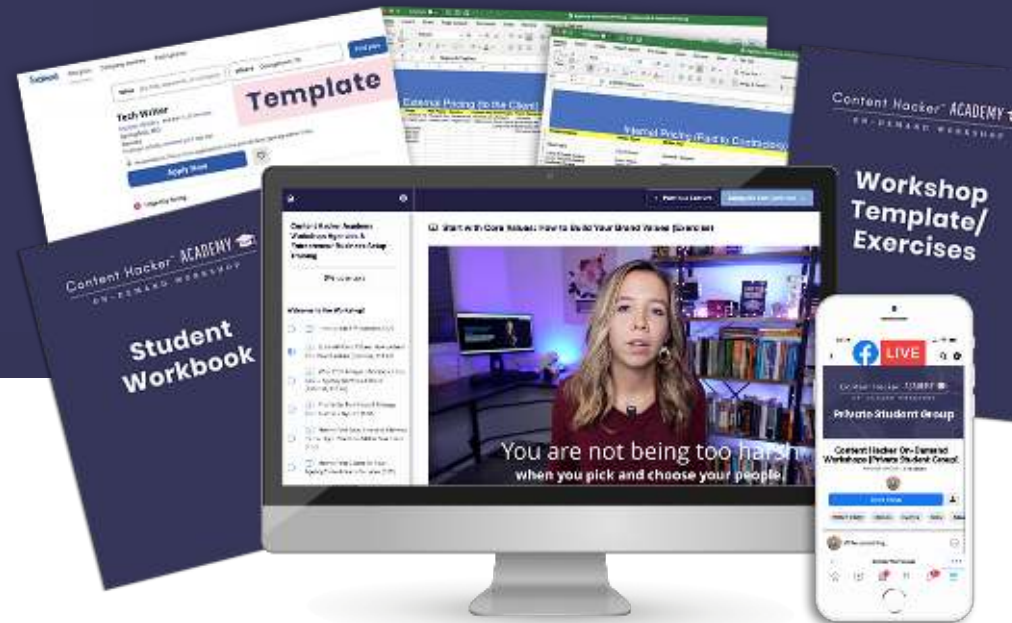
Template

Tech Writer

Apply Now

External Pricing (to the Client)

Internal Pricing (Paid to Contractor)

Content Hacker™ ACADEMY
ON-DEMAND WORKSHOP

Workshop Template/ Exercises

Content Hacker™ ACADEMY
ON-DEMAND WORKSHOP

Student Workbook

Content Hacker Academy Workshop

Welcome to the Workshop!

Start With Core Values: How to Build Your Brand Values (Exercise)

You are not being too harsh
when you pick and choose your people.

LIVE

Content Hacker ACADEMY
ON-DEMAND WORKSHOP

Private Student Group

Content Hacker On-Demand Workshops (Private Student Group)